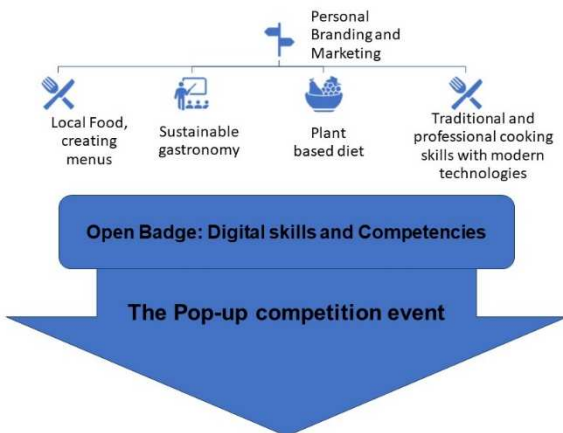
Personal Branding and Marketing

Local Food, creating menus

Sustainable gastronomy

Plant based diet

Traditional and professional cooking skills with modern technologies

Open Badge: Digital skills and Competencies

The Pop-up competition event